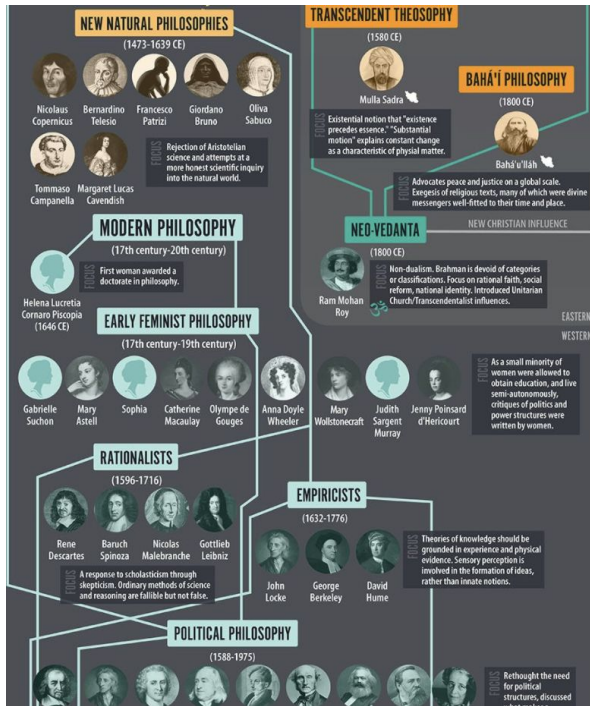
NEW NATURAL PHILOSOPHIES

(1473-1639 CE)

Nicolaus Copernicus

Bernardino Telesio

Francesco Patrizi

Giordano Bruno

Oliva Sabuco

Tommaso Campanella

Margaret Lucas Cavendish

FOCUS

Rejection of Aristotelian science and attempts at a more honest scientific inquiry into the natural world.

TRANSCENDENT THEOSOPHY

(1580 CE)

Mulla Sadra

FOCUS

Existential notion that "existence precedes essence." "Substantial motion" explains constant change as a characteristic of physial matter.

BAHÁ'Í PHILOSOPHY

(1800 CE)

Bahá'u'lláh

Advocates peace and justice on a global scale. Exegesis of religious texts, many of which were divine messengers well-fitted to their time and place.

NEO-VEDANTA

NEW CHRISTIAN INFLUENCE

(1800 CE)

Ram Mohan Roy

FOCUS

Non-dualism. Brahman is devoid of categories or classifications. Focus on rational faith, social reform, national identity. Introduced Unitarian Church/Transcendentalist influences.

EASTERN

WESTERN

MODERN PHILOSOPHY

(17th century-20th century)

Helena Lucretia Cornaro Piscopia (1646 CE)

FOCUS

First woman awarded a doctorate in philosophy.

EARLY FEMINIST PHILOSOPHY

(17th century-19th century)

Gabrielle Suchon

Mary Astell

Sophia

Catherine Macaulay

Olympe de Gouges

Anna Doyle Wheeler

Mary Wollstonecraft

Judith Sargent Murray

Jenny Poinsard d'Hericourt

FOCUS

As a small minority of women were allowed to obtain education, and live semi-autonomously, critiques of politics and power structures were written by women.

RATIONALISTS

(1596-1716)

Rene Descartes

Baruch Spinoza

Nicolas Malebranche

Gottlieb Leibniz

FOCUS

A response to scholasticism through skepticism. Ordinary methods of science and reasoning are fallible but not false.

EMPIRICISTS

(1632-1776)

John Locke

George Berkeley

David Hume

FOCUS

Theories of knowledge should be grounded in experience and physical evidence. Sensory perception is involved in the formation of ideas, rather than innate notions.

POLITICAL PHILOSOPHY

(1588-1975)

FOCUS

Rethought the need for political structures, discussed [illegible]